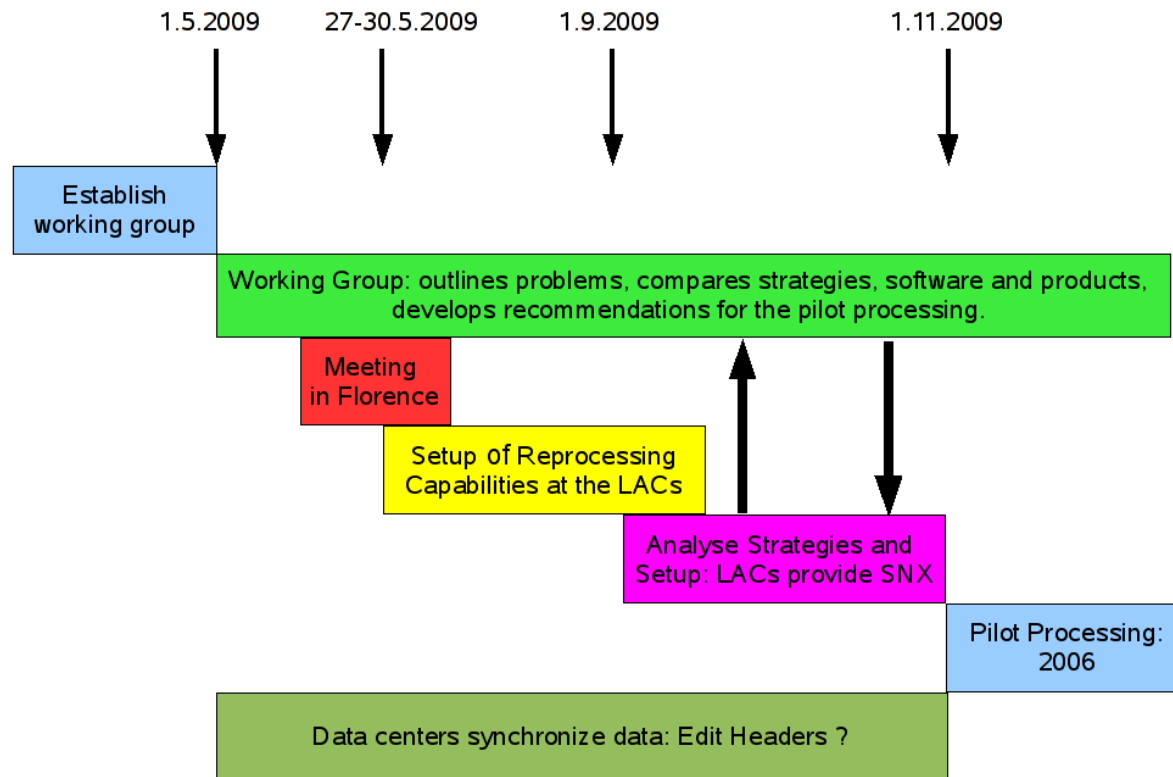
1.5.2009

27-30.5.2009

1.9.2009

1.11.2009

Establish working group

Working Group: outlines problems, compares strategies, software and products, develops recommendations for the pilot processing.

Meeting in Florence

Setup of Reprocessing Capabilities at the LACs

Analyse Strategies and Setup: LACs provide SNX

Pilot Processing: 2006

Data centers synchronize data: Edit Headers ?